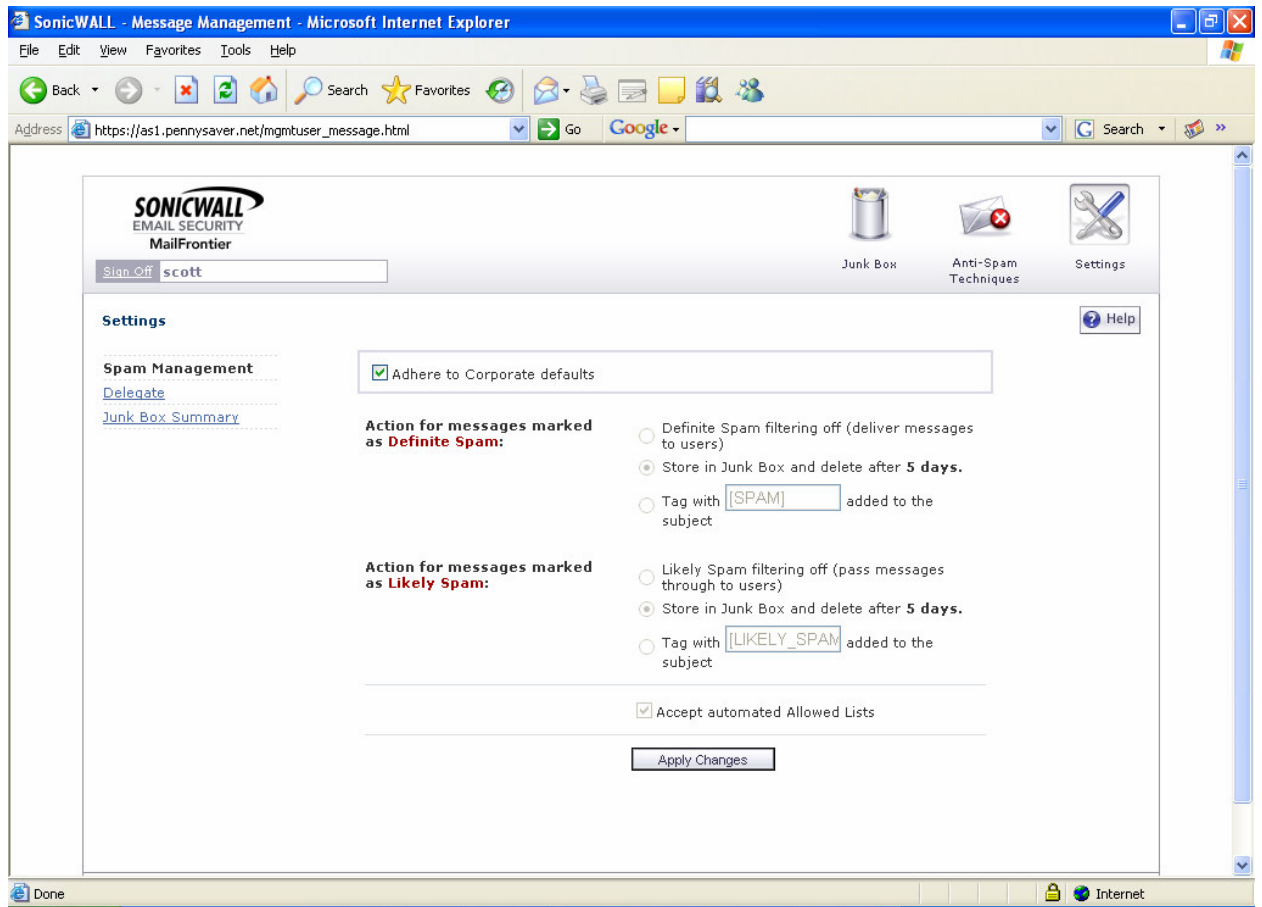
SonicWALL - Message Management - Microsoft Internet Explorer

File Edit View Favorites Tools Help

Back Search Favorites

Address https://as1.pennysaver.net/mgmtuser_message.html Go Google Search

SONICWALL EMAIL SECURITY MailFrontier

Sign Off scott

Junk Box Anti-Spam Techniques Settings

Settings

Help

Spam Management
Delegate
Junk Box Summary

Adhere to Corporate defaults

Action for messages marked as Definite Spam:

Definite Spam filtering off (deliver messages to users)
Store in Junk Box and delete after **5 days.**
Tag with [SPAM] added to the subject

Action for messages marked as Likely Spam:

Likely Spam filtering off (pass messages through to users)
Store in Junk Box and delete after **5 days.**
Tag with [LIKELY_SPAM added to the subject

Accept automated Allowed Lists

Apply Changes

Done Internet